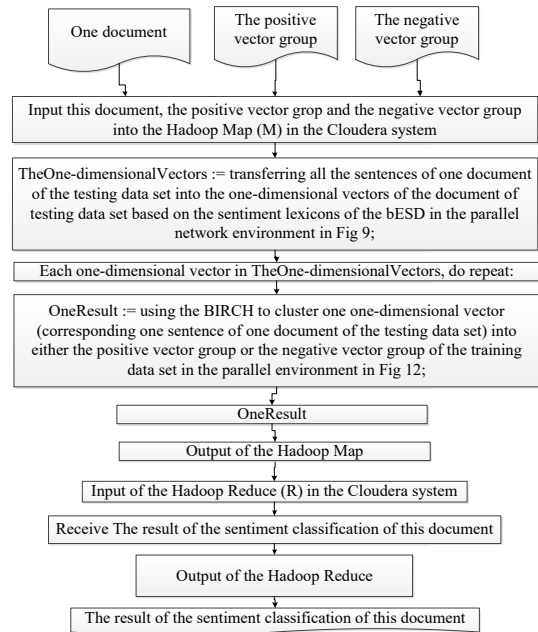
One document

The positive vector group

The negative vector group

Input this document, the positive vector grop and the negative vector group into the Hadoop Map (M) in the Cloudera system

TheOne-dimensionalVectors := transferring all the sentences of one document of the testing data set into the one-dimensional vectors of the document of testing data set based on the sentiment lexicons of the bESD in the parallel network environment in Fig 9;

Each one-dimensional vector in TheOne-dimensionalVectors, do repeat:

OneResult := using the BIRCH to cluster one one-dimensional vector (corresponding one sentence of one document of the testing data set) into either the positive vector group or the negative vector group of the training data set in the parallel environment in Fig 12;

OneResult

Output of the Hadoop Map

Input of the Hadoop Reduce (R) in the Cloudera system

Receive The result of the sentiment classification of this document

Output of the Hadoop Reduce

The result of the sentiment classification of this document